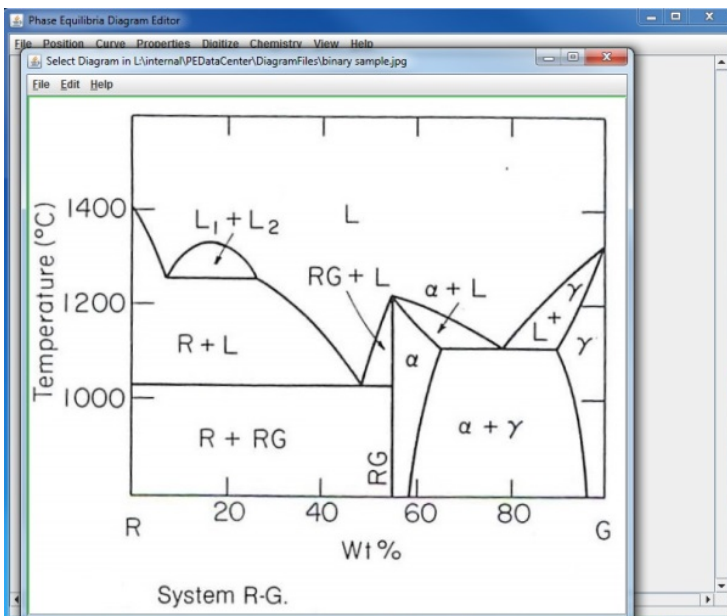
Phase Equilibria Diagram Editor

File Position Curve Properties Digitize Chemistry View Help

Select Diagram in L:\internal\PEDataCenter\DiagramFiles\binary sample.jpg

File Edit Help

Temperature (°C)

1400

1200

1000

$L_1 + L_2$

L

RG + L

$\alpha$ + L

$\gamma$

L + $\gamma$

R + L

$\alpha$

R + RG

$\alpha + \gamma$

RG

R 20 40 60 80 G

Wt %

System R-G.